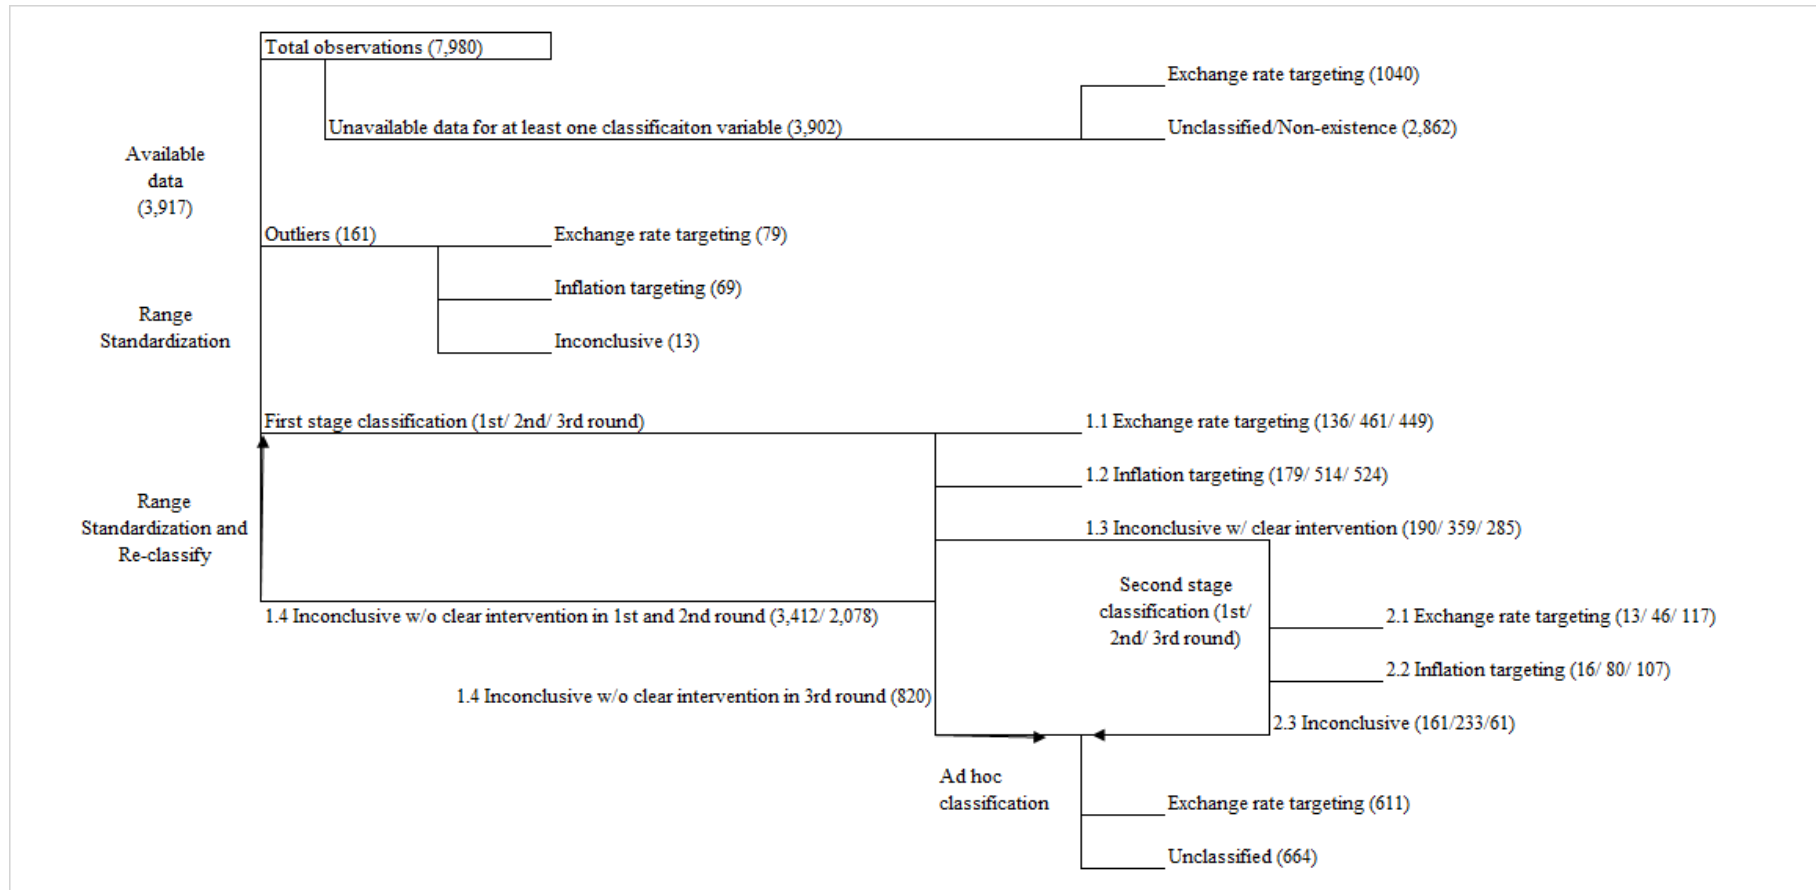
Total observations (7,980)

Unavailable data for at least one classificaiton variable (3,902)

Exchange rate targeting (1040)

Unclassified/Non-existence (2,862)

Available data (3,917)

Outliers (161)

Exchange rate targeting (79)

Inflation targeting (69)

Inconclusive (13)

Range Standardization

First stage classification (1st/ 2nd/ 3rd round)

1.1 Exchange rate targeting (136/ 461/ 449)

1.2 Inflation targeting (179/ 514/ 524)

1.3 Inconclusive w/ clear intervention (190/ 359/ 285)

Range Standardization and Re-classify

1.4 Inconclusive w/o clear intervention in 1st and 2nd round (3,412/ 2,078)

Second stage classification (1st/ 2nd/ 3rd round)

2.1 Exchange rate targeting (13/ 46/ 117)

2.2 Inflation targeting (16/ 80/ 107)

1.4 Inconclusive w/o clear intervention in 3rd round (820)

2.3 Inconclusive (161/233/61)

Ad hoc classification

Exchange rate targeting (611)

Unclassified (664)